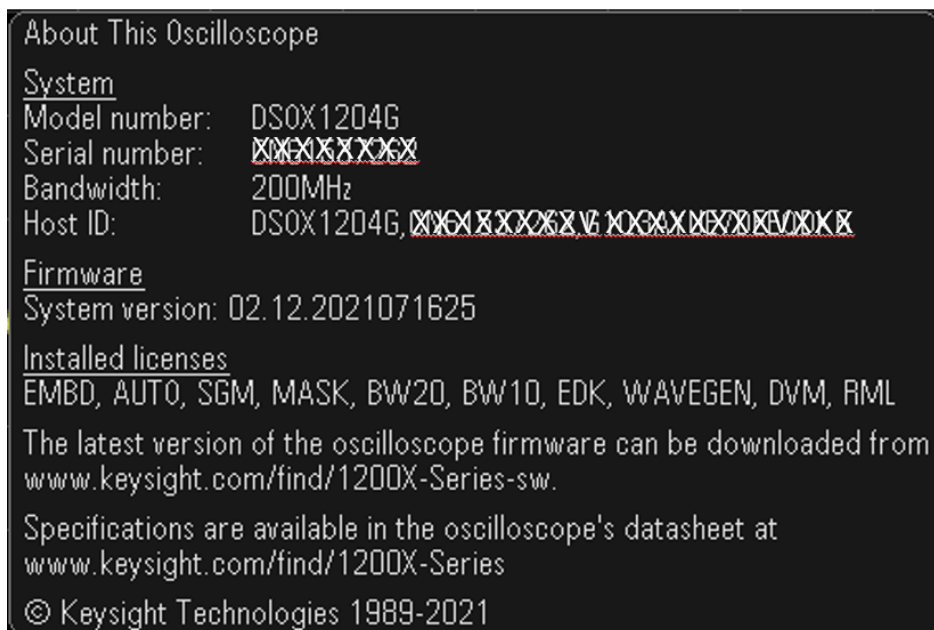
About This Oscilloscope

System
Model number: DSOX1204G
Serial number: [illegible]
Bandwidth: 200MHz
Host ID: DSOX1204G,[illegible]

Firmware
System version: 02.12.2021071625

Installed licenses
EMBD, AUTO, SGM, MASK, BW20, BW10, EDK, WAVEGEN, DVM, RML

The latest version of the oscilloscope firmware can be downloaded from www.keysight.com/find/1200X-Series-sw.

Specifications are available in the oscilloscope's datasheet at www.keysight.com/find/1200X-Series

© Keysight Technologies 1989-2021